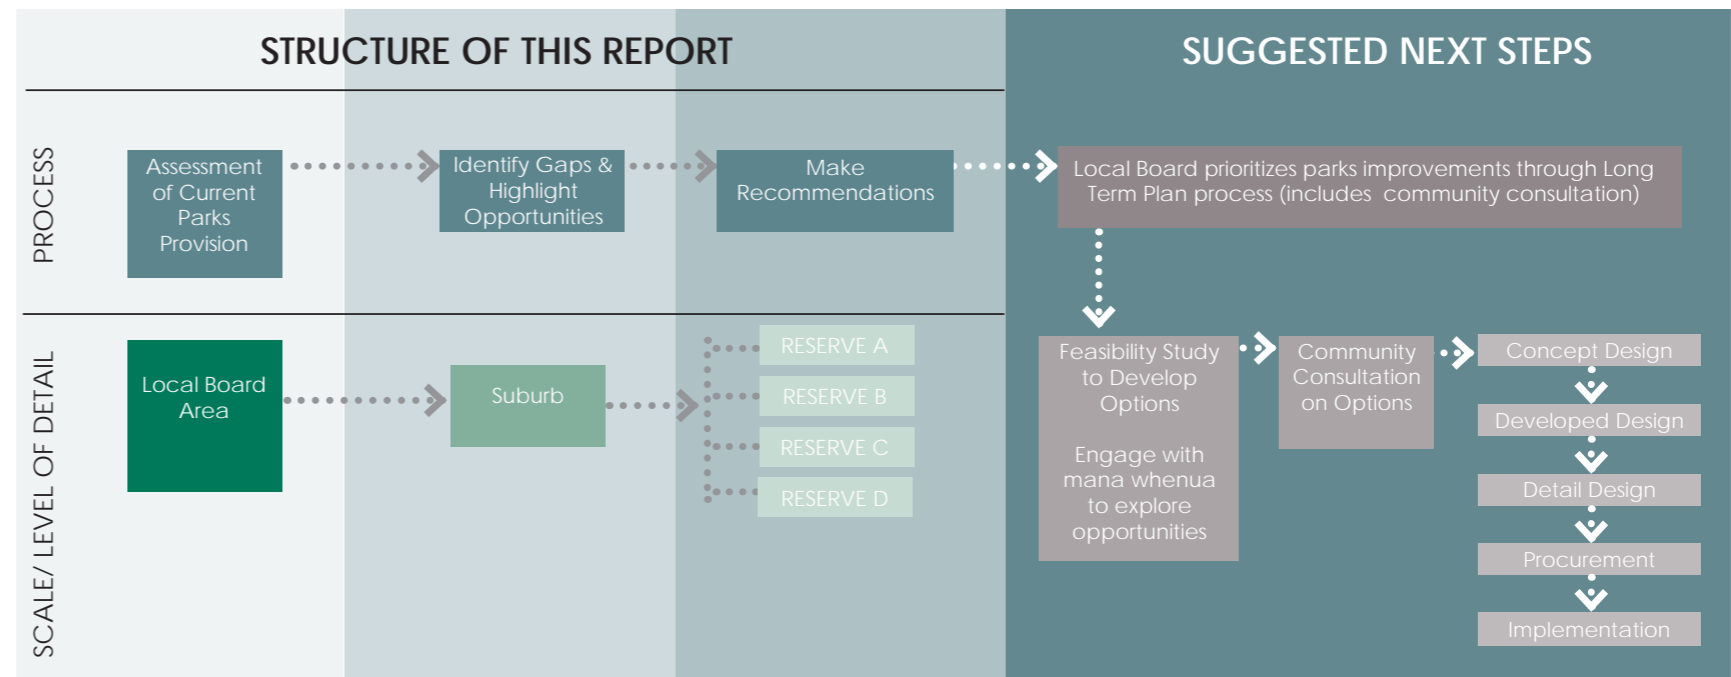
STRUCTURE OF THIS REPORT

SUGGESTED NEXT STEPS

PROCESS

Assessment of Current Parks Provision

Identify Gaps & Highlight Opportunities

Make Recommendations

Local Board prioritizes parks improvements through Long Term Plan process (includes community consultation)

SCALE/ LEVEL OF DETAIL

Local Board Area

Suburb

RESERVE A

RESERVE B

RESERVE C

RESERVE D

Feasibility Study to Develop Options

Engage with mana whenua to explore opportunities

Community Consultation on Options

Concept Design

Developed Design

Detail Design

Procurement

Implementation